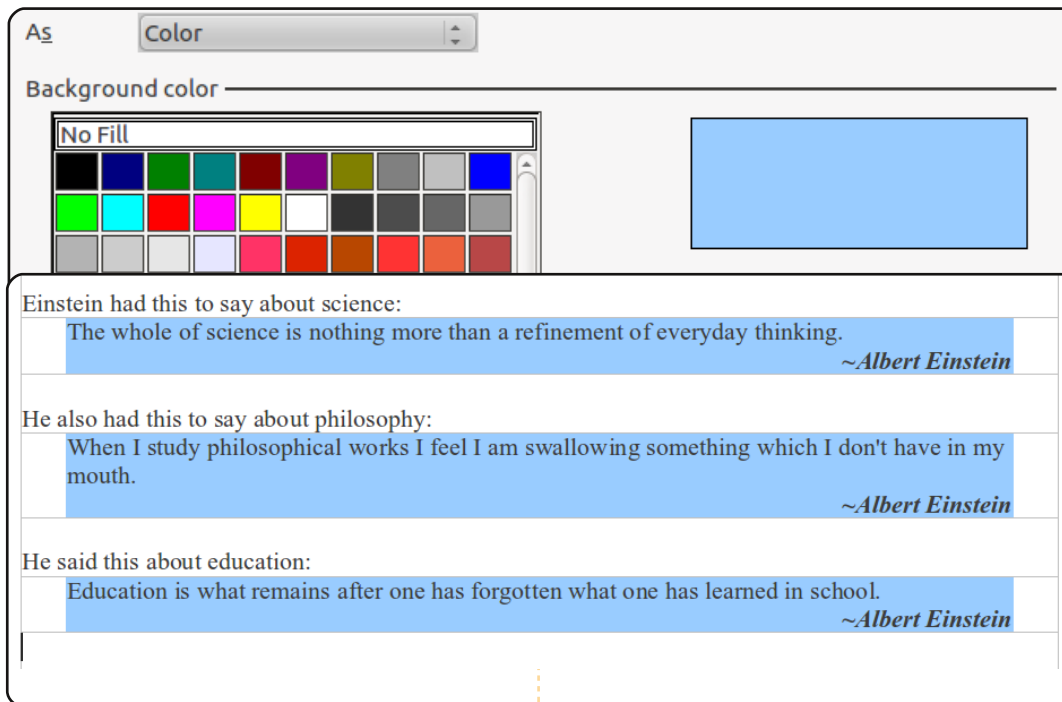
As Color

Background color

No Fill

Einstein had this to say about science:

The whole of science is nothing more than a refinement of everyday thinking.

~Albert Einstein

He also had this to say about philosophy:

When I study philosophical works I feel I am swallowing something which I don't have in my mouth.

~Albert Einstein

He said this about education:

Education is what remains after one has forgotten what one has learned in school.

~Albert Einstein